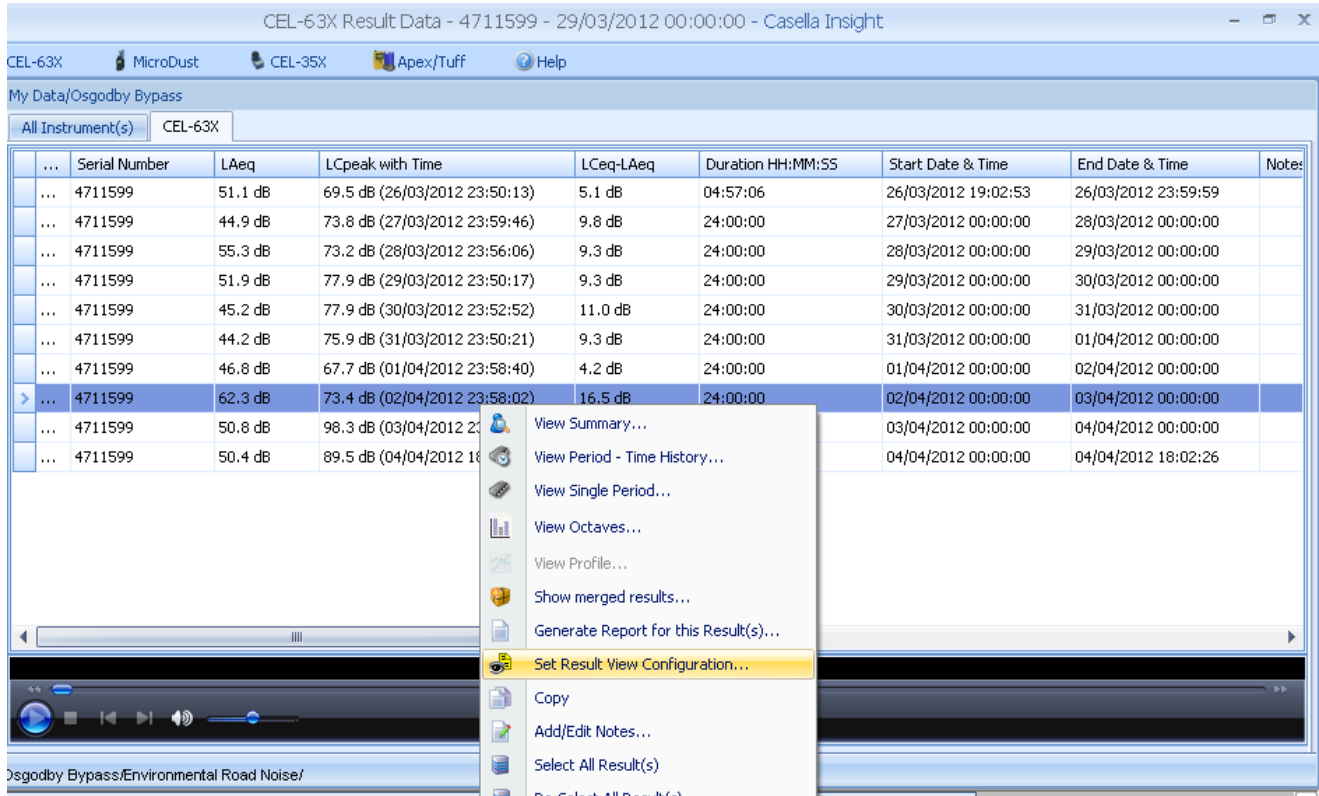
CEL-63X Result Data - 4711599 - 29/03/2012 00:00:00 - Casella Insight

CEL-63X MicroDust CEL-35X Apex/Tuff Help

My Data/Osgodby Bypass

All Instrument(s) CEL-63X

| | ... | Serial Number | LAeq | LCpeak with Time | LCeq-LAeq | Duration HH:MM:SS | Start Date & Time | End Date & Time | Notes |
|---|---|---|---|---|---|---|---|---|---|
| | ... | 4711599 | 51.1 dB | 69.5 dB (26/03/2012 23:50:13) | 5.1 dB | 04:57:06 | 26/03/2012 19:02:53 | 26/03/2012 23:59:59 | |
| | ... | 4711599 | 44.9 dB | 73.8 dB (27/03/2012 23:59:46) | 9.8 dB | 24:00:00 | 27/03/2012 00:00:00 | 28/03/2012 00:00:00 | |
| | ... | 4711599 | 55.3 dB | 73.2 dB (28/03/2012 23:56:06) | 9.3 dB | 24:00:00 | 28/03/2012 00:00:00 | 29/03/2012 00:00:00 | |
| | ... | 4711599 | 51.9 dB | 77.9 dB (29/03/2012 23:50:17) | 9.3 dB | 24:00:00 | 29/03/2012 00:00:00 | 30/03/2012 00:00:00 | |
| | ... | 4711599 | 45.2 dB | 77.9 dB (30/03/2012 23:52:52) | 11.0 dB | 24:00:00 | 30/03/2012 00:00:00 | 31/03/2012 00:00:00 | |
| | ... | 4711599 | 44.2 dB | 75.9 dB (31/03/2012 23:50:21) | 9.3 dB | 24:00:00 | 31/03/2012 00:00:00 | 01/04/2012 00:00:00 | |
| | ... | 4711599 | 46.8 dB | 67.7 dB (01/04/2012 23:58:40) | 4.2 dB | 24:00:00 | 01/04/2012 00:00:00 | 02/04/2012 00:00:00 | |
| > | ... | 4711599 | 62.3 dB | 73.4 dB (02/04/2012 23:58:02) | 16.5 dB | 24:00:00 | 02/04/2012 00:00:00 | 03/04/2012 00:00:00 | |
| | ... | 4711599 | 50.8 dB | 98.3 dB (03/04/2012 2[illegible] | | | 03/04/2012 00:00:00 | 04/04/2012 00:00:00 | |
| | ... | 4711599 | 50.4 dB | 89.5 dB (04/04/2012 1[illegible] | | | 04/04/2012 00:00:00 | 04/04/2012 18:02:26 | |

View Summary...
View Period - Time History...
View Single Period...
View Octaves...
View Profile...
Show merged results...
Generate Report for this Result(s)...
Set Result View Configuration...
Copy
Add/Edit Notes...
Select All Result(s)
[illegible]

Osgodby Bypass/Environmental Road Noise/